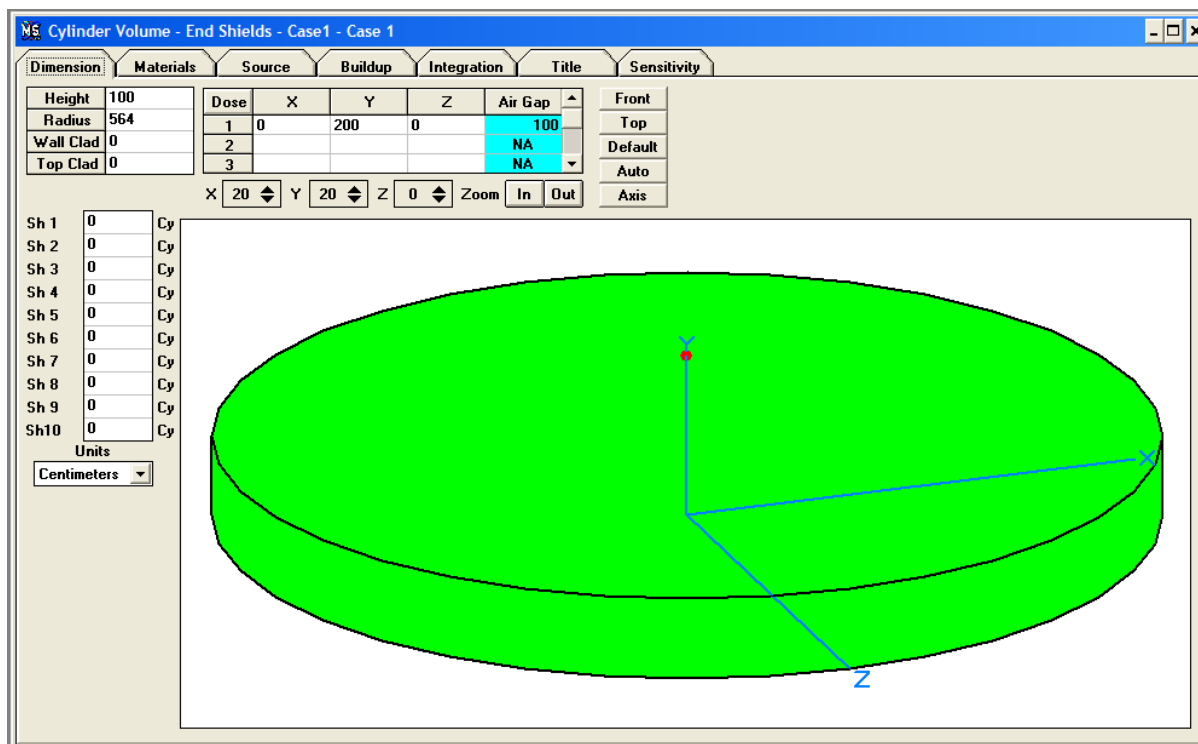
MS Cylinder Volume - End Shields - Case1 - Case 1

Dimension | Materials | Source | Buildup | Integration | Title | Sensitivity

| Height | 100 |
|---|---|
| Radius | 564 |
| Wall Clad | 0 |
| Top Clad | 0 |

| Dose | X | Y | Z | Air Gap |
|---|---|---|---|---|
| 1 | 0 | 200 | 0 | 100 |
| 2 | | | | NA |
| 3 | | | | NA |

Front
Top
Default
Auto
Axis

X 20 Y 20 Z 0 Zoom In Out

Sh 1 0 Cy
Sh 2 0 Cy
Sh 3 0 Cy
Sh 4 0 Cy
Sh 5 0 Cy
Sh 6 0 Cy
Sh 7 0 Cy
Sh 8 0 Cy
Sh 9 0 Cy
Sh10 0 Cy

Units
Centimeters

Y
X
Z